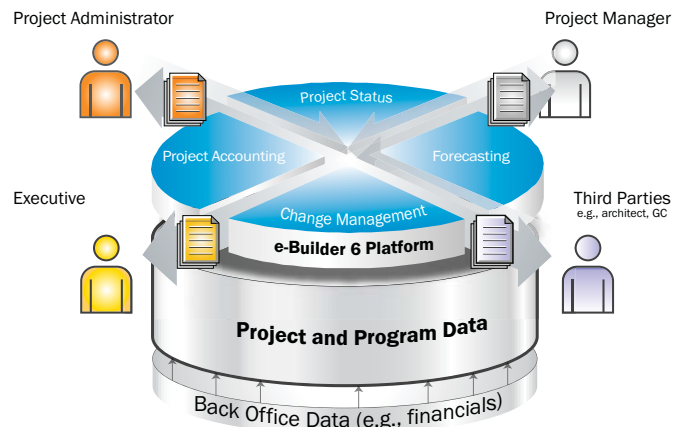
Project Administrator

Project Manager

Project Status

Project Accounting

Forecasting

Executive

Third Parties
e.g., architect, GC

Change Management

e-Builder 6 Platform

Project and Program Data

Back Office Data (e.g., financials)